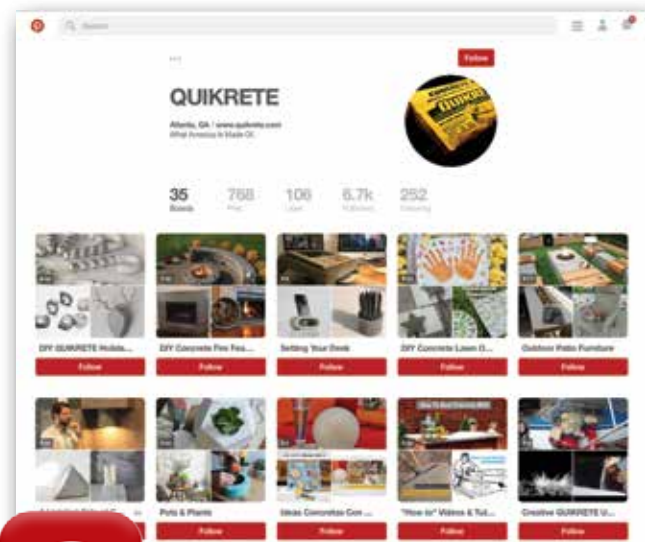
Search

Follow

QUIKRETE

Atlanta, GA / www.quikrete.com
What America is Made Of.

35 Boards
768 Pins
106 Likes
6.7k Followers
252 Following

DIY QUIKRETE Holida...
Follow

DIY Concrete Fire Fea...
Follow

Setting Your Desk
Follow

DIY Concrete Lawn O...
Follow

Outdoor Patio Furniture
Follow

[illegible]
Follow

Pots & Plants
Follow

Ideas Concretas Con ...
Follow

"How to" Videos & Tut...
Follow

Creative QUIKRETE U...
Follow